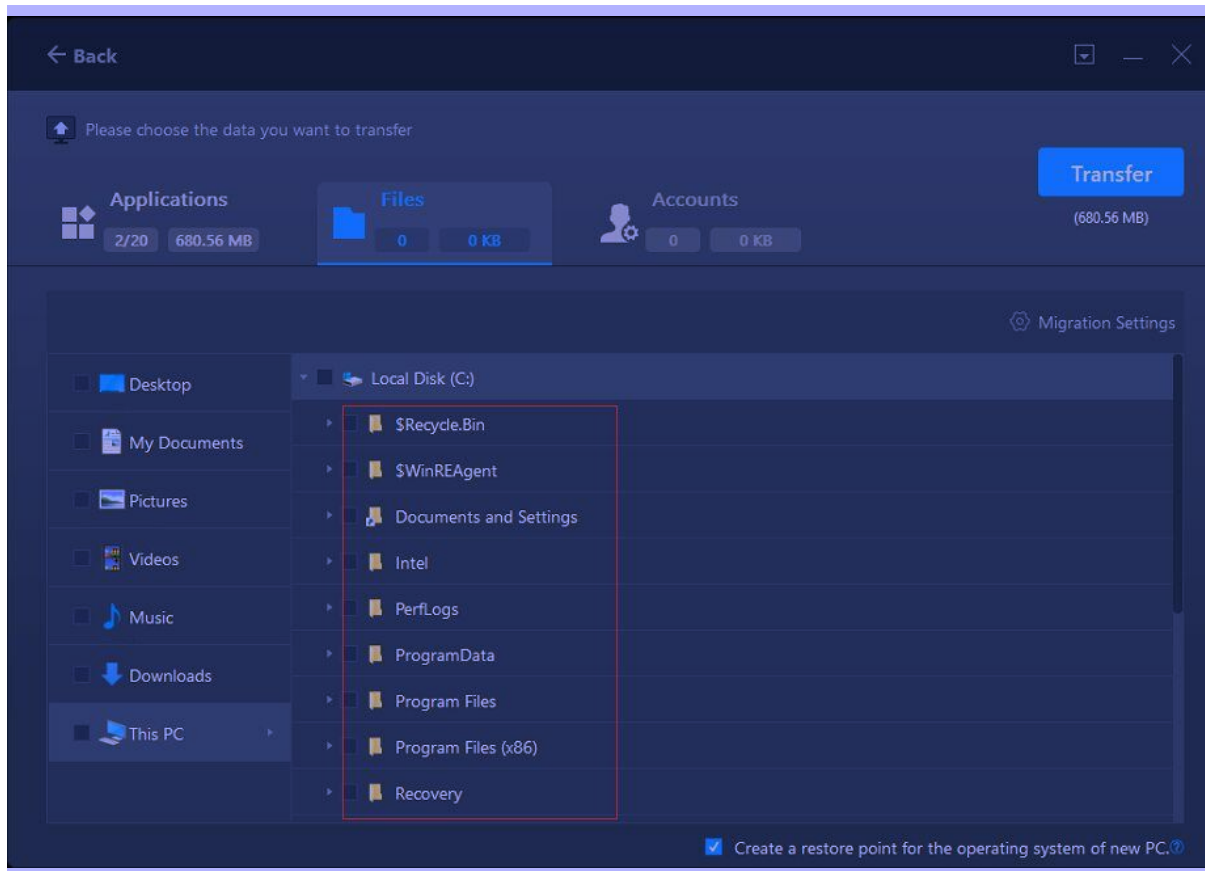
← Back

Please choose the data you want to transfer

Applications
2/20 680.56 MB

Files
0 0 KB

Accounts
0 0 KB

Transfer
(680.56 MB)

Migration Settings

Desktop
My Documents
Pictures
Videos
Music
Downloads
This PC

Local Disk (C:)
$Recycle.Bin
$WinREAgent
Documents and Settings
Intel
PerfLogs
ProgramData
Program Files
Program Files (x86)
Recovery

Create a restore point for the operating system of new PC.